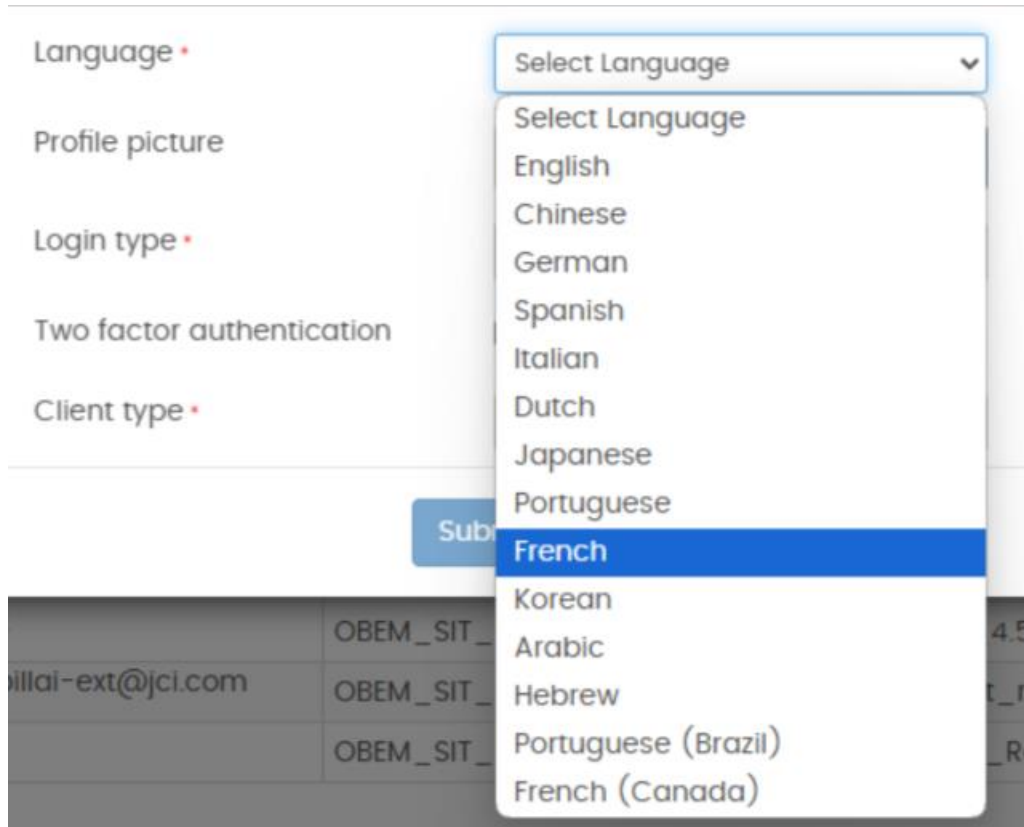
Language *
Select Language
Select Language
English
Chinese
German
Spanish
Italian
Dutch
Japanese
Portuguese
French
Korean
Arabic
Hebrew
Portuguese (Brazil)
French (Canada)

Profile picture

Login type *

Two factor authentication

Client type *

Sub

| | OBEM_SIT_ | 4.5 |
|---|---|---|
| pillai-ext@jci.com | OBEM_SIT_ | t_r |
| | OBEM_SIT_ | _R |